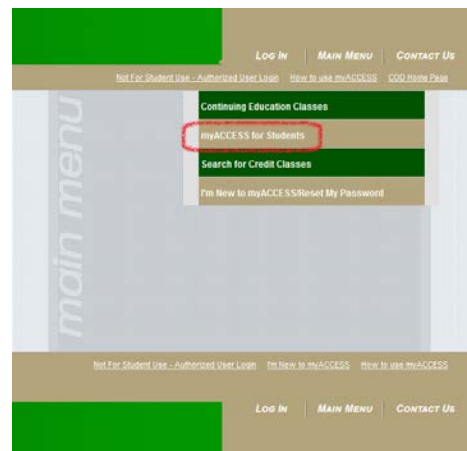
LOG IN | MAIN MENU | CONTACT US

Not For Student Use - Authorized User Login   How to use myACCESS   COD Home Page

main menu

Continuing Education Classes

myACCESS for Students

Search for Credit Classes

I'm New to myACCESSReset My Password

Not For Student Use - Authorized User Login   I'm New to myACCESS   How to use myACCESS

LOG IN | MAIN MENU | CONTACT US